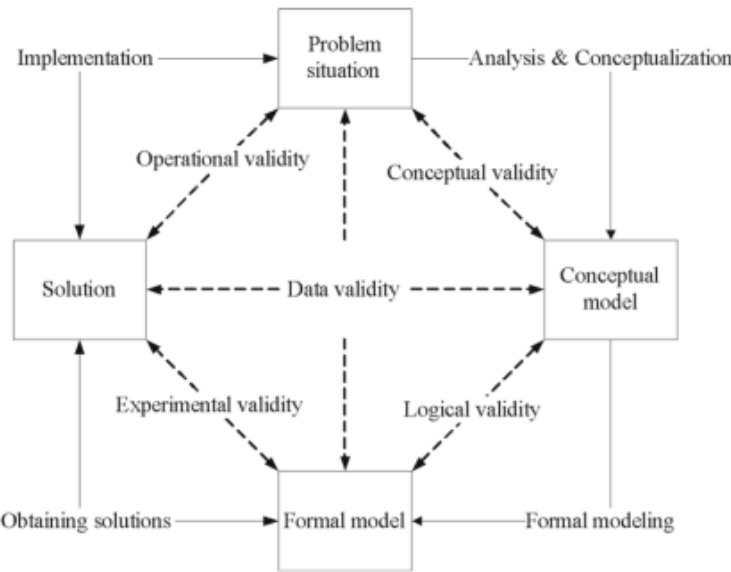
Implementation

Problem situation

Analysis & Conceptualization

Operational validity

Conceptual validity

Solution

Data validity

Conceptual model

Experimental validity

Logical validity

Obtaining solutions

Formal model

Formal modeling